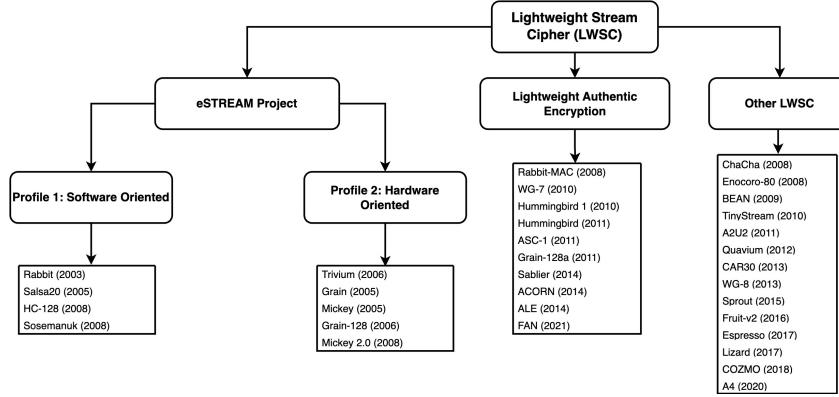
Lightweight Stream Cipher (LWSC)

eSTREAM Project

Lightweight Authentic Encryption

Other LWSC

Profile 1: Software Oriented

Profile 2: Hardware Oriented

Rabbit (2003)
Salsa20 (2005)
HC-128 (2008)
Sosemanuk (2008)

Trivium (2006)
Grain (2005)
Mickey (2005)
Grain-128 (2006)
Mickey 2.0 (2008)

Rabbit-MAC (2008)
WG-7 (2010)
Hummingbird 1 (2010)
Hummingbird (2011)
ASC-1 (2011)
Grain-128a (2011)
Sablier (2014)
ACORN (2014)
ALE (2014)
FAN (2021)

ChaCha (2008)
Enocoro-80 (2008)
BEAN (2009)
TinyStream (2010)
A2U2 (2011)
Quavium (2012)
CAR30 (2013)
WG-8 (2013)
Sprout (2015)
Fruit-v2 (2016)
Espresso (2017)
Lizard (2017)
COZMO (2018)
A4 (2020)